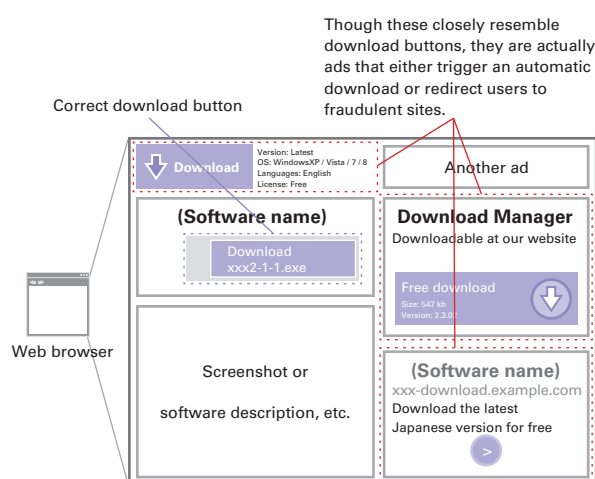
Though these closely resemble download buttons, they are actually ads that either trigger an automatic download or redirect users to fraudulent sites.

Correct download button

Download

Version: Latest
OS: WindowsXP / Vista / 7 / 8
Languages: English
License: Free

Another ad

(Software name)

Download
xxx2-1-1.exe

Download Manager
Downloadable at our website

Free download
Size: 547 kb
Version: 2.3.0

Web browser

Screenshot or

software description, etc.

(Software name)
xxx-download.example.com
Download the latest Japanese version for free

>